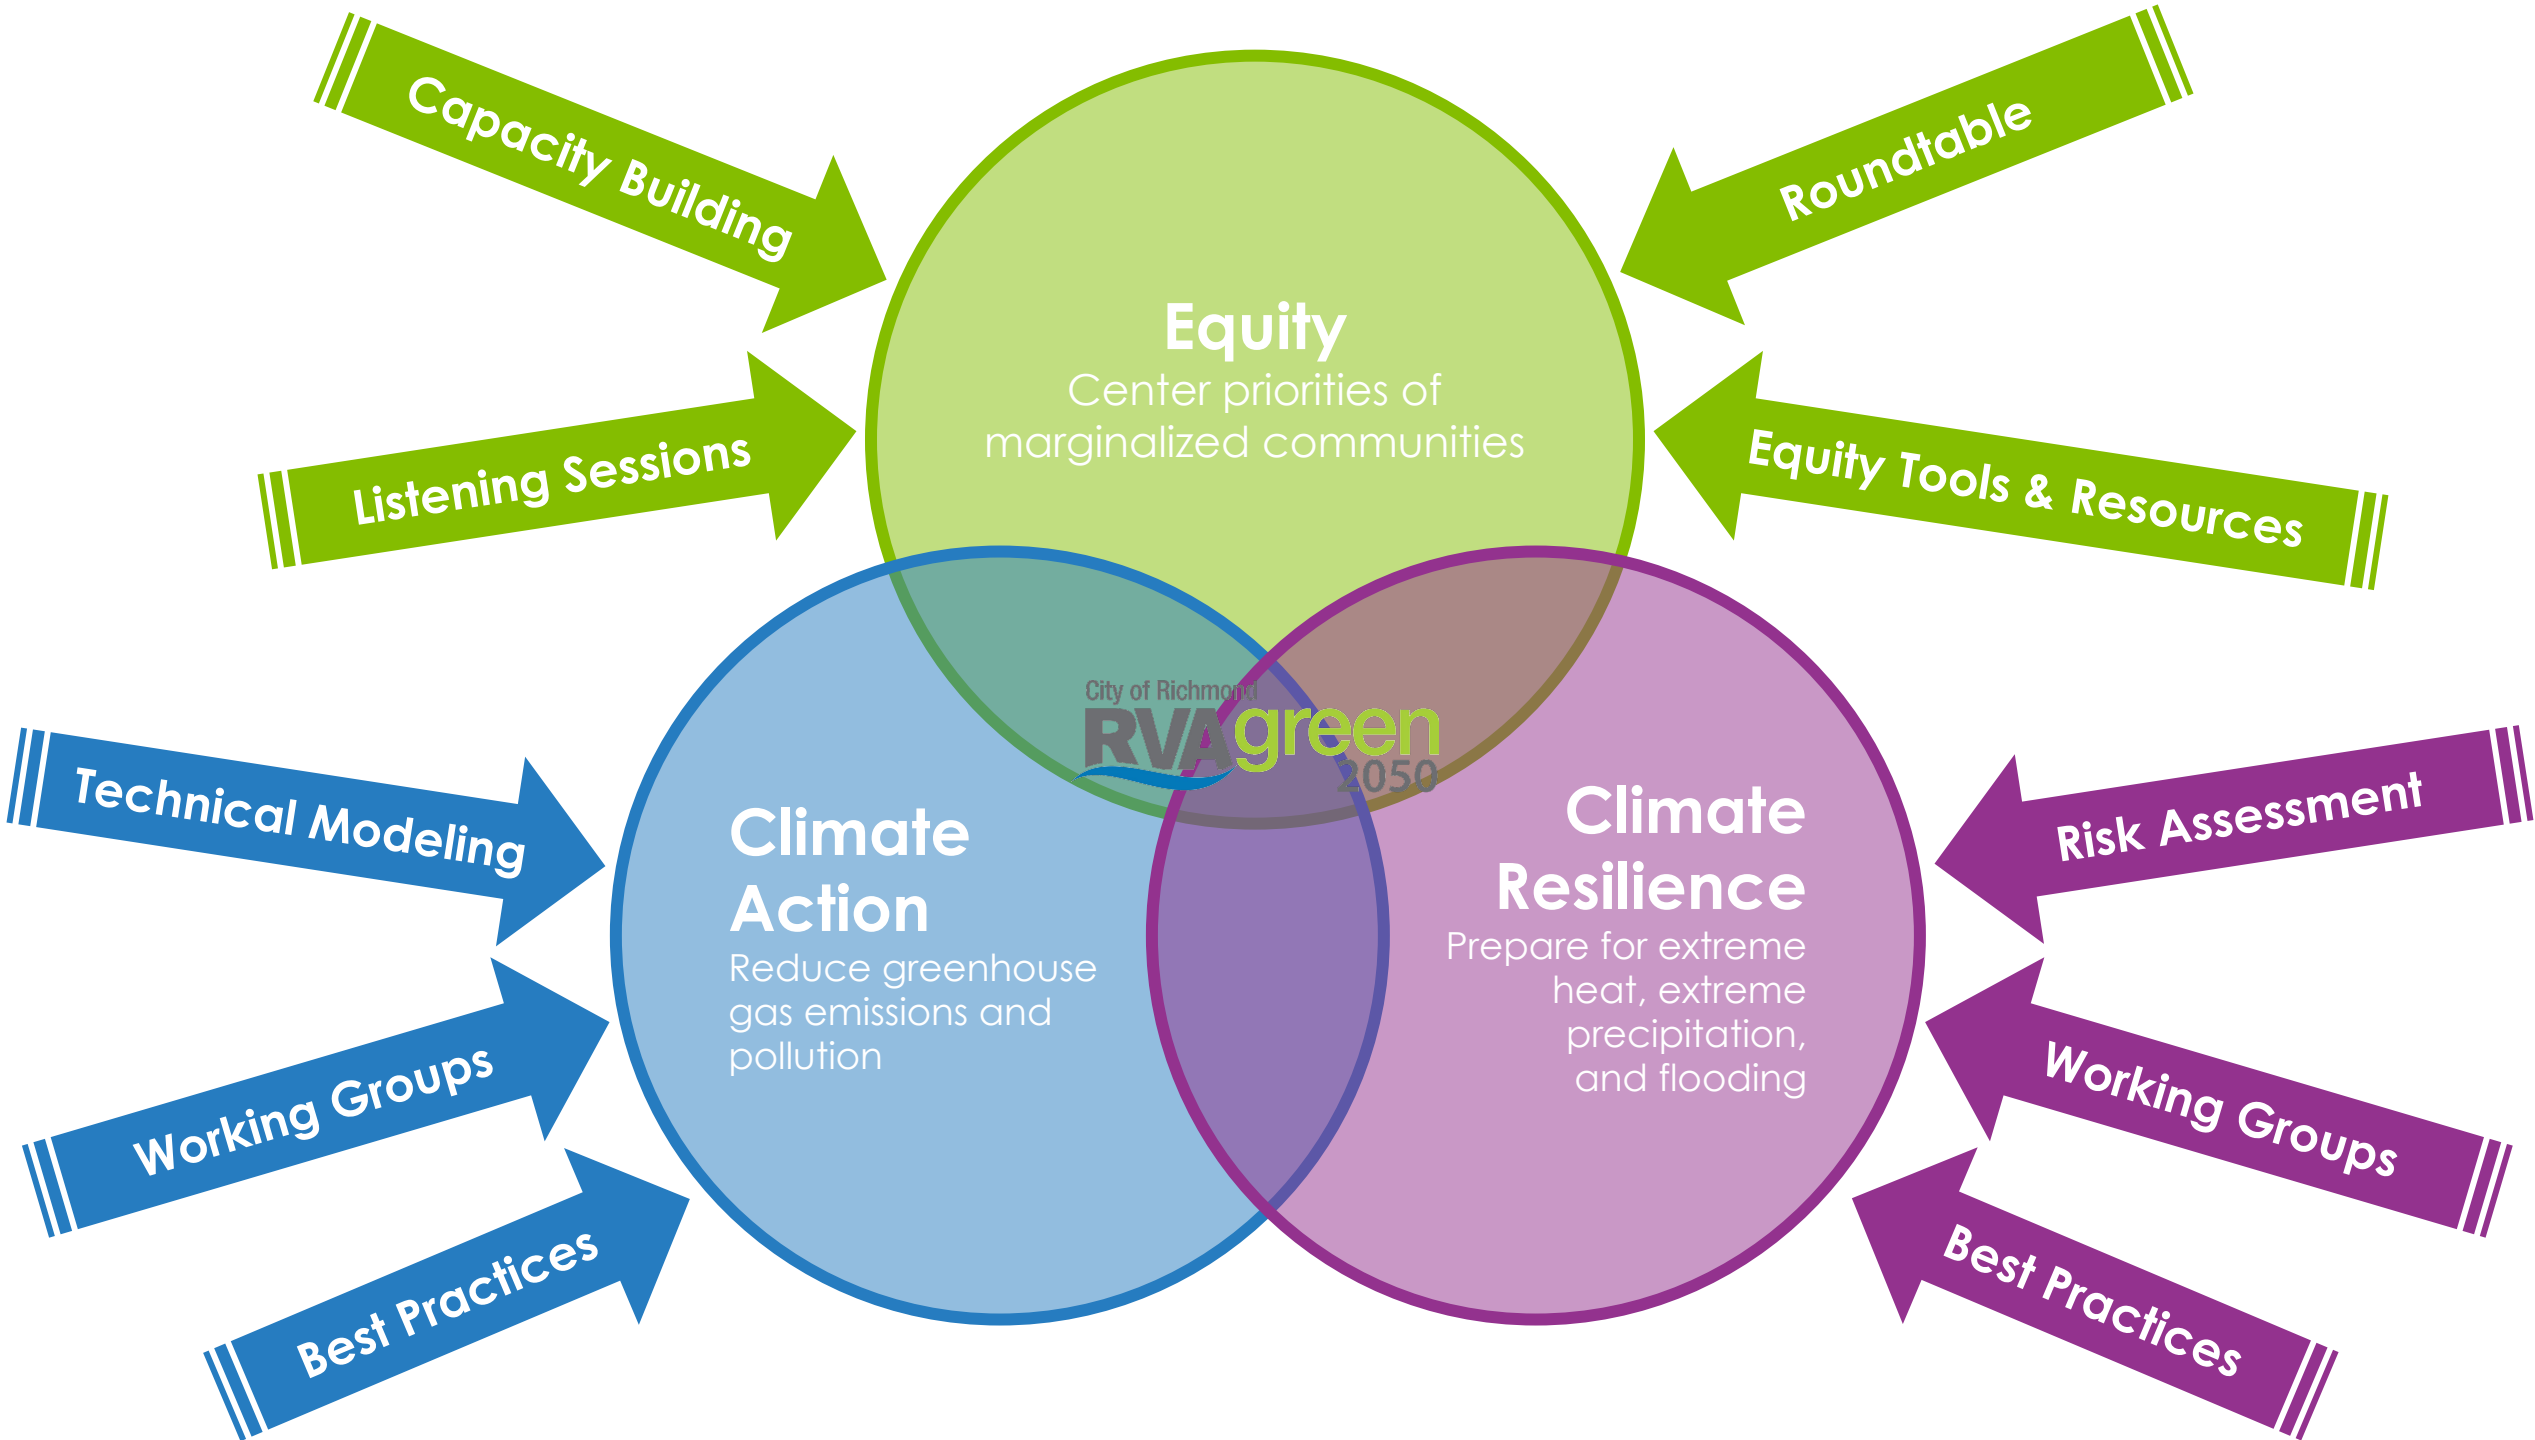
Capacity Building

Roundtable

Equity
Center priorities of marginalized communities

Listening Sessions

Equity Tools & Resources

City of Richmond
RVAgreen
2050

Technical Modeling

Climate Action
Reduce greenhouse gas emissions and pollution

Climate Resilience
Prepare for extreme heat, extreme precipitation, and flooding

Risk Assessment

Working Groups

Working Groups

Best Practices

Best Practices